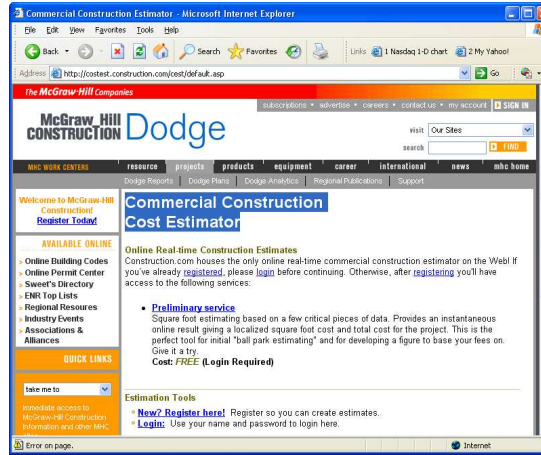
Commercial Construction Estimator - Microsoft Internet Explorer

File Edit View Favorites Tools Help

Back Search Favorites Links 1 Nasdaq 1-D chart 2 My Yahoo!

Address http://costest.construction.com/cest/default.asp Go

The McGraw-Hill Companies

subscriptions • advertise • careers • contact us • my account SIGN IN

McGraw_Hill CONSTRUCTION Dodge

visit Our Sites

search FIND

MHC WORK CENTERS resource projects products equipment career international news mhc home

Dodge Reports Dodge Plans Dodge Analytics Regional Publications Support

Welcome to McGraw-Hill Construction! Register Today!

AVAILABLE ONLINE

• Online Building Codes
• Online Permit Center
• Sweet's Directory
• ENR Top Lists
• Regional Resources
• Industry Events
• Associations & Alliances

QUICK LINKS

take me to

Immediate access to McGraw-Hill Construction information and other MHC

Commercial Construction Cost Estimator

Online Real-time Construction Estimates

Construction.com houses the only online real-time commercial construction estimator on the Web! If you've already registered, please login before continuing. Otherwise, after registering you'll have access to the following services:

• Preliminary service
Square foot estimating based on a few critical pieces of data. Provides an instantaneous online result giving a localized square foot cost and total cost for the project. This is the perfect tool for initial "ball park estimating" and for developing a figure to base your fees on. Give it a try.
Cost: FREE (Login Required)

Estimation Tools

• New? Register here! Register so you can create estimates.
• Login: Use your name and password to login here.

Error on page. Internet